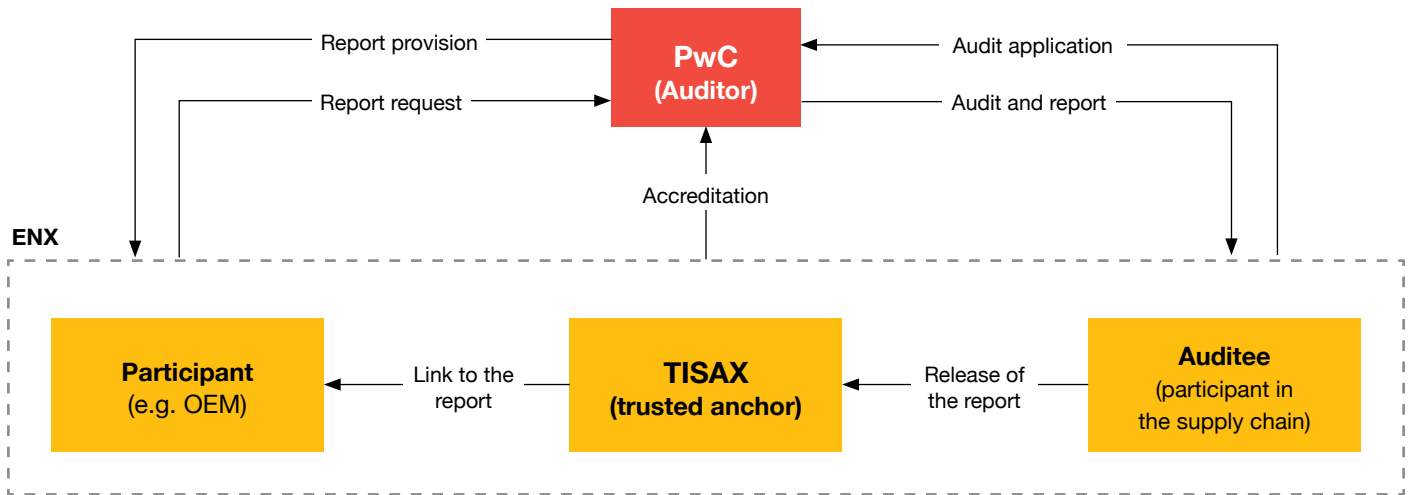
Report provision

Report request

PwC
(Auditor)

Audit application

Audit and report

Accreditation

ENX

Participant
(e.g. OEM)

Link to the report

TISAX
(trusted anchor)

Release of the report

Auditee
(participant in the supply chain)